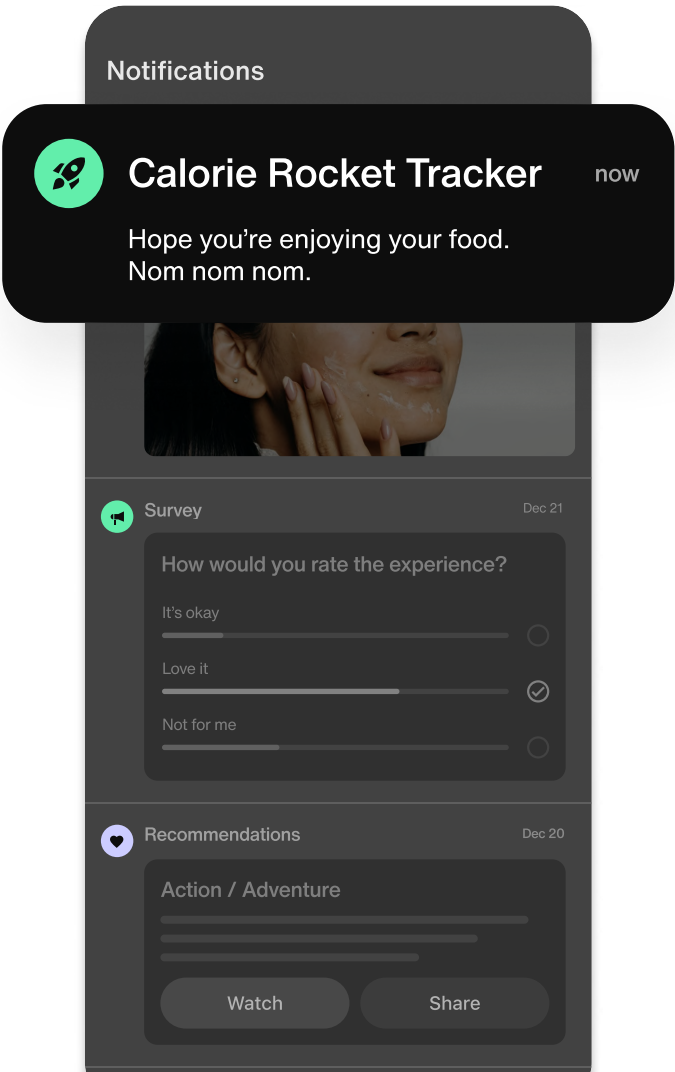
Notifications

Calorie Rocket Tracker

now

Hope you’re enjoying your food. Nom nom nom.

Survey

Dec 21

How would you rate the experience?

It’s okay

Love it

Not for me

Recommendations

Dec 20

Action / Adventure

Watch

Share